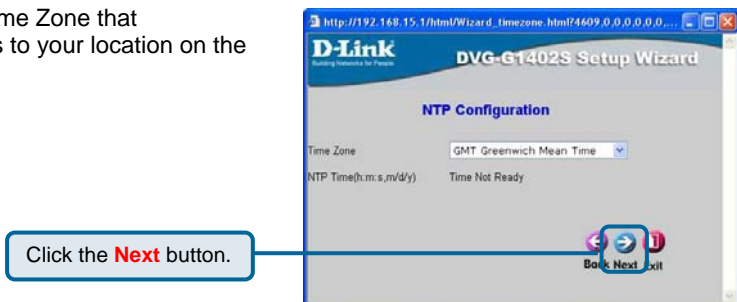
me Zone that
s to your location on the

http://192.168.15.1/html/Wizard_timezone.html?4609,0,0,0,0,0,...

D-Link
Building Networks for People

DVG-G1402S Setup Wizard

NTP Configuration

Time Zone | GMT Greenwich Mean Time
NTP Time(h:m:s,m/d/y) | Time Not Ready

Back Next Exit

Click the **Next** button.